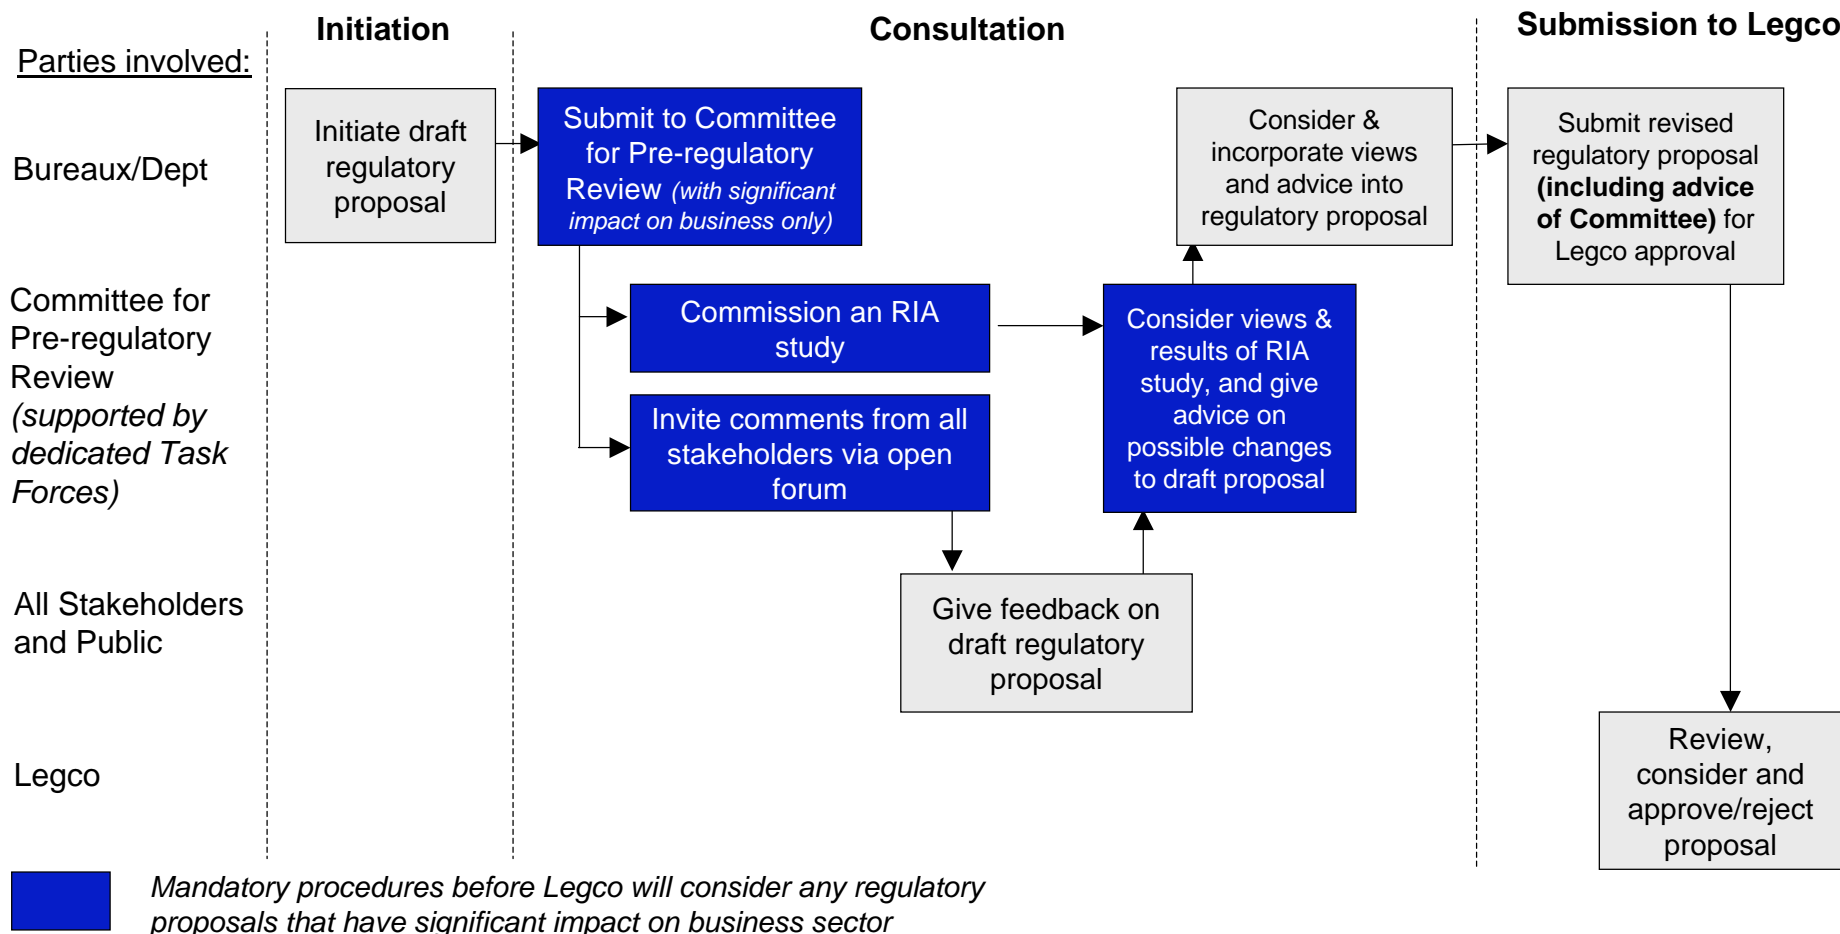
Parties involved:

Initiation

Consultation

Submission to Legco

Bureaux/Dept

Initiate draft regulatory proposal

Submit to Committee for Pre-regulatory Review *(with significant impact on business only)*

Consider & incorporate views and advice into regulatory proposal

Submit revised regulatory proposal **(including advice of Committee)** for Legco approval

Committee for Pre-regulatory Review *(supported by dedicated Task Forces)*

Commission an RIA study

Invite comments from all stakeholders via open forum

Consider views & results of RIA study, and give advice on possible changes to draft proposal

All Stakeholders and Public

Give feedback on draft regulatory proposal

Legco

Review, consider and approve/reject proposal

*Mandatory procedures before Legco will consider any regulatory proposals that have significant impact on business sector*